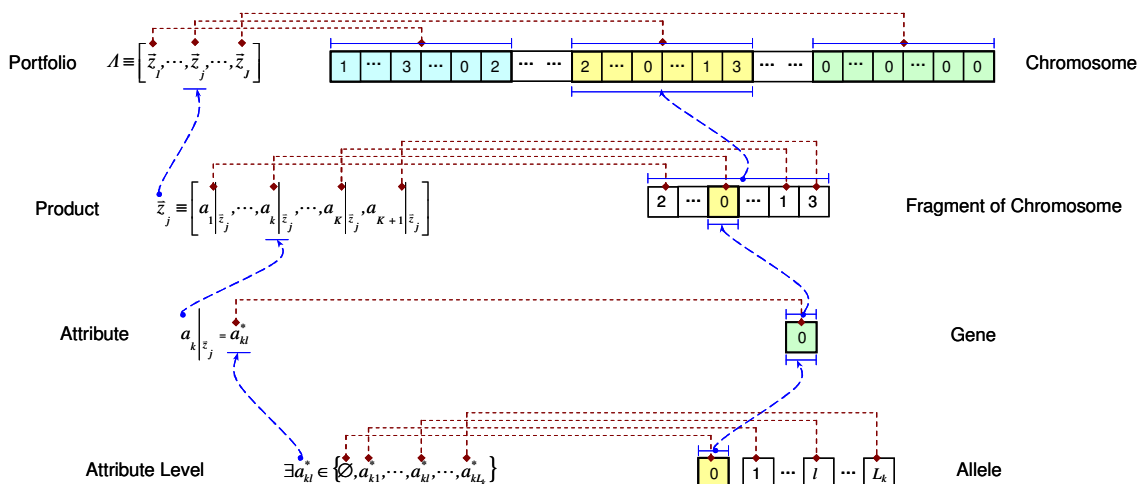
Portfolio $\Lambda \equiv \left[\bar{z}_1, \cdots, \bar{z}_j, \cdots, \bar{z}_J\right]$

1 ⋯ 3 ⋯ 0 2 ⋯ ⋯ 2 ⋯ 0 ⋯ 1 3 ⋯ ⋯ 0 ⋯ 0 ⋯ 0 0

Chromosome

Product $\bar{z}_j \equiv \left[a_1\big|_{\bar{z}_j}, \cdots, a_k\big|_{\bar{z}_j}, \cdots, a_K\big|_{\bar{z}_j}, a_{K+1}\big|_{\bar{z}_j}\right]$

2 ⋯ 0 ⋯ 1 3

Fragment of Chromosome

Attribute $a_k\big|_{\bar{z}_j} = a_{kl}^*$

0

Gene

Attribute Level $\exists a_{kl}^* \in \left\{\varnothing, a_{k1}^*, \cdots, a_{kl}^*, \cdots, a_{kL_k}^*\right\}$

0 1 ⋯ $l$ ⋯ $L_k$

Allele